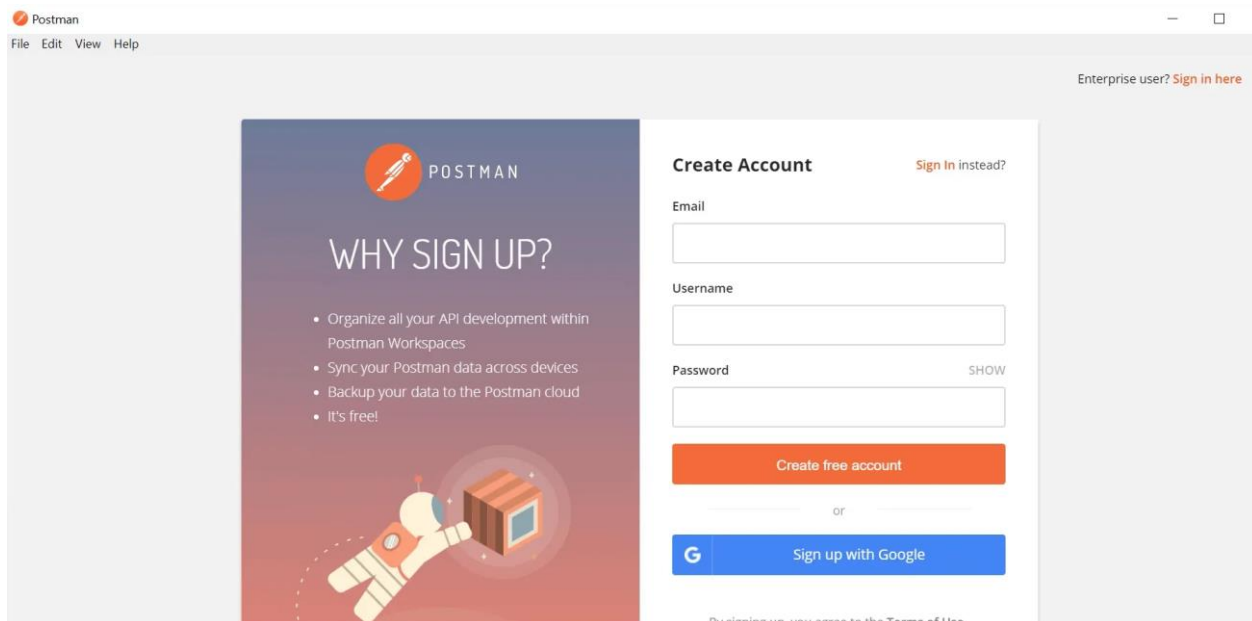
Postman

File Edit View Help

Enterprise user? Sign in here

POSTMAN

WHY SIGN UP?

• Organize all your API development within Postman Workspaces
• Sync your Postman data across devices
• Backup your data to the Postman cloud
• It's free!

Create Account

Sign In instead?

Email

Username

Password

SHOW

Create free account

or

G Sign up with Google

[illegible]